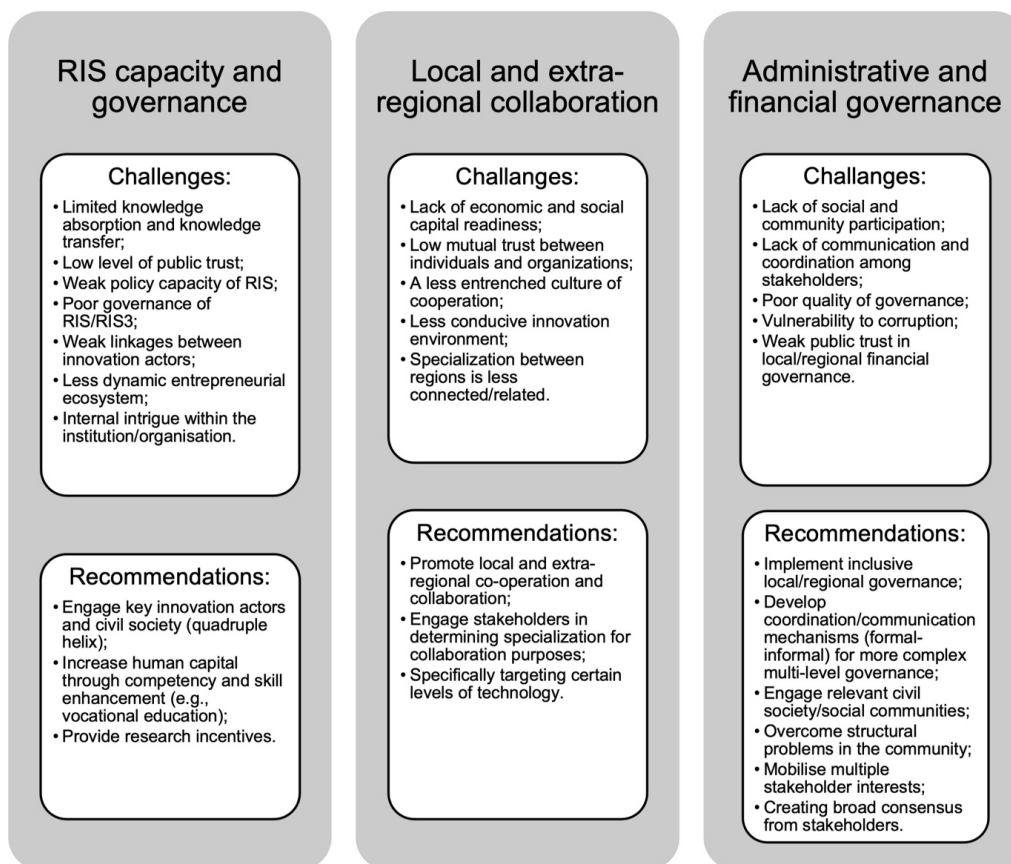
RIS capacity and governance

Challenges:

• Limited knowledge absorption and knowledge transfer;
• Low level of public trust;
• Weak policy capacity of RIS;
• Poor governance of RIS/RIS3;
• Weak linkages between innovation actors;
• Less dynamic entrepreneurial ecosystem;
• Internal intrigue within the institution/organisation.

Recommendations:

• Engage key innovation actors and civil society (quadruple helix);
• Increase human capital through competency and skill enhancement (e.g., vocational education);
• Provide research incentives.

Local and extra-regional collaboration

Challanges:

• Lack of economic and social capital readiness;
• Low mutual trust between individuals and organizations;
• A less entrenched culture of cooperation;
• Less conducive innovation environment;
• Specialization between regions is less connected/related.

Recommendations:

• Promote local and extra-regional co-operation and collaboration;
• Engage stakeholders in determining specialization for collaboration purposes;
• Specifically targeting certain levels of technology.

Administrative and financial governance

Challanges:

• Lack of social and community participation;
• Lack of communication and coordination among stakeholders;
• Poor quality of governance;
• Vulnerability to corruption;
• Weak public trust in local/regional financial governance.

Recommendations:

• Implement inclusive local/regional governance;
• Develop coordination/communication mechanisms (formal-informal) for more complex multi-level governance;
• Engage relevant civil society/social communities;
• Overcome structural problems in the community;
• Mobilise multiple stakeholder interests;
• Creating broad consensus from stakeholders.